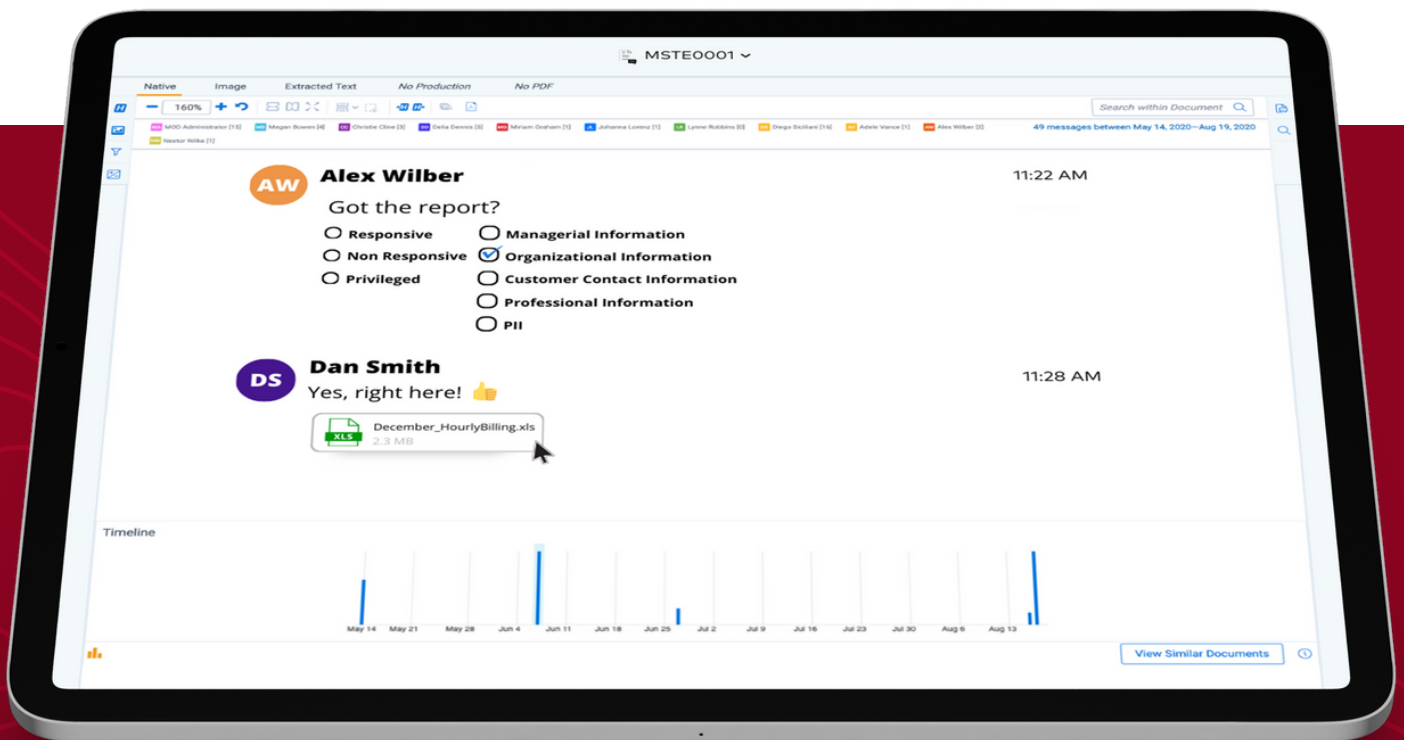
MSTE0001

Native Image Extracted Text No Production No PDF

160%

Search within Document

MOD Administrator [13] Megan Bowen [4] Christie Cline [3] Delia Dennis [3] Miriam Graham [1] Johanna Lorenz [1] Lynne Robbins [0] Diego Siciliani [16] Adele Vance [1] Alex Wilber [2] Nestor Wilke [1]

49 messages between May 14, 2020—Aug 19, 2020

AW Alex Wilber 11:22 AM

Got the report?

Responsive
Non Responsive
Privileged

Managerial Information
Organizational Information
Customer Contact Information
Professional Information
PII

DS Dan Smith 11:28 AM

Yes, right here! 👍

XLS December_HourlyBilling.xls
2.3 MB

Timeline

May 14 May 21 May 28 Jun 4 Jun 11 Jun 18 Jun 25 Jul 2 Jul 9 Jul 16 Jul 23 Jul 30 Aug 6 Aug 13

View Similar Documents